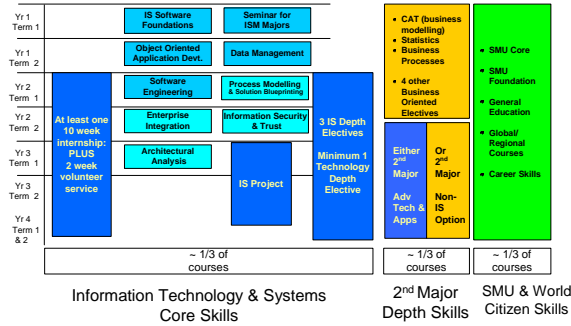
Yr 1 Term 1

Yr 1 Term 2

Yr 2 Term 1

Yr 2 Term 2

Yr 3 Term 1

Yr 3 Term 2

Yr 4 Term 1 & 2

IS Software Foundations

Seminar for ISM Majors

Object Oriented Application Devt.

Data Management

Software Engineering

Process Modelling & Solution Blueprinting

Enterprise Integration

Information Security & Trust

Architectural Analysis

At least one 10 week internship: PLUS 2 week volunteer service

IS Project

3 IS Depth Electives

Minimum 1 Technology Depth Elective

~ 1/3 of courses

Information Technology & Systems Core Skills

- CAT (business modelling)
- Statistics
- Business Processes
- 4 other Business Oriented Electives

Either $2^{nd}$ Major

Adv Tech & Apps

Or $2^{nd}$ Major

Non-IS Option

~ 1/3 of courses

$2^{nd}$ Major Depth Skills

- SMU Core
- SMU Foundation
- General Education
- Global/ Regional Courses
- Career Skills

~ 1/3 of courses

SMU & World Citizen Skills